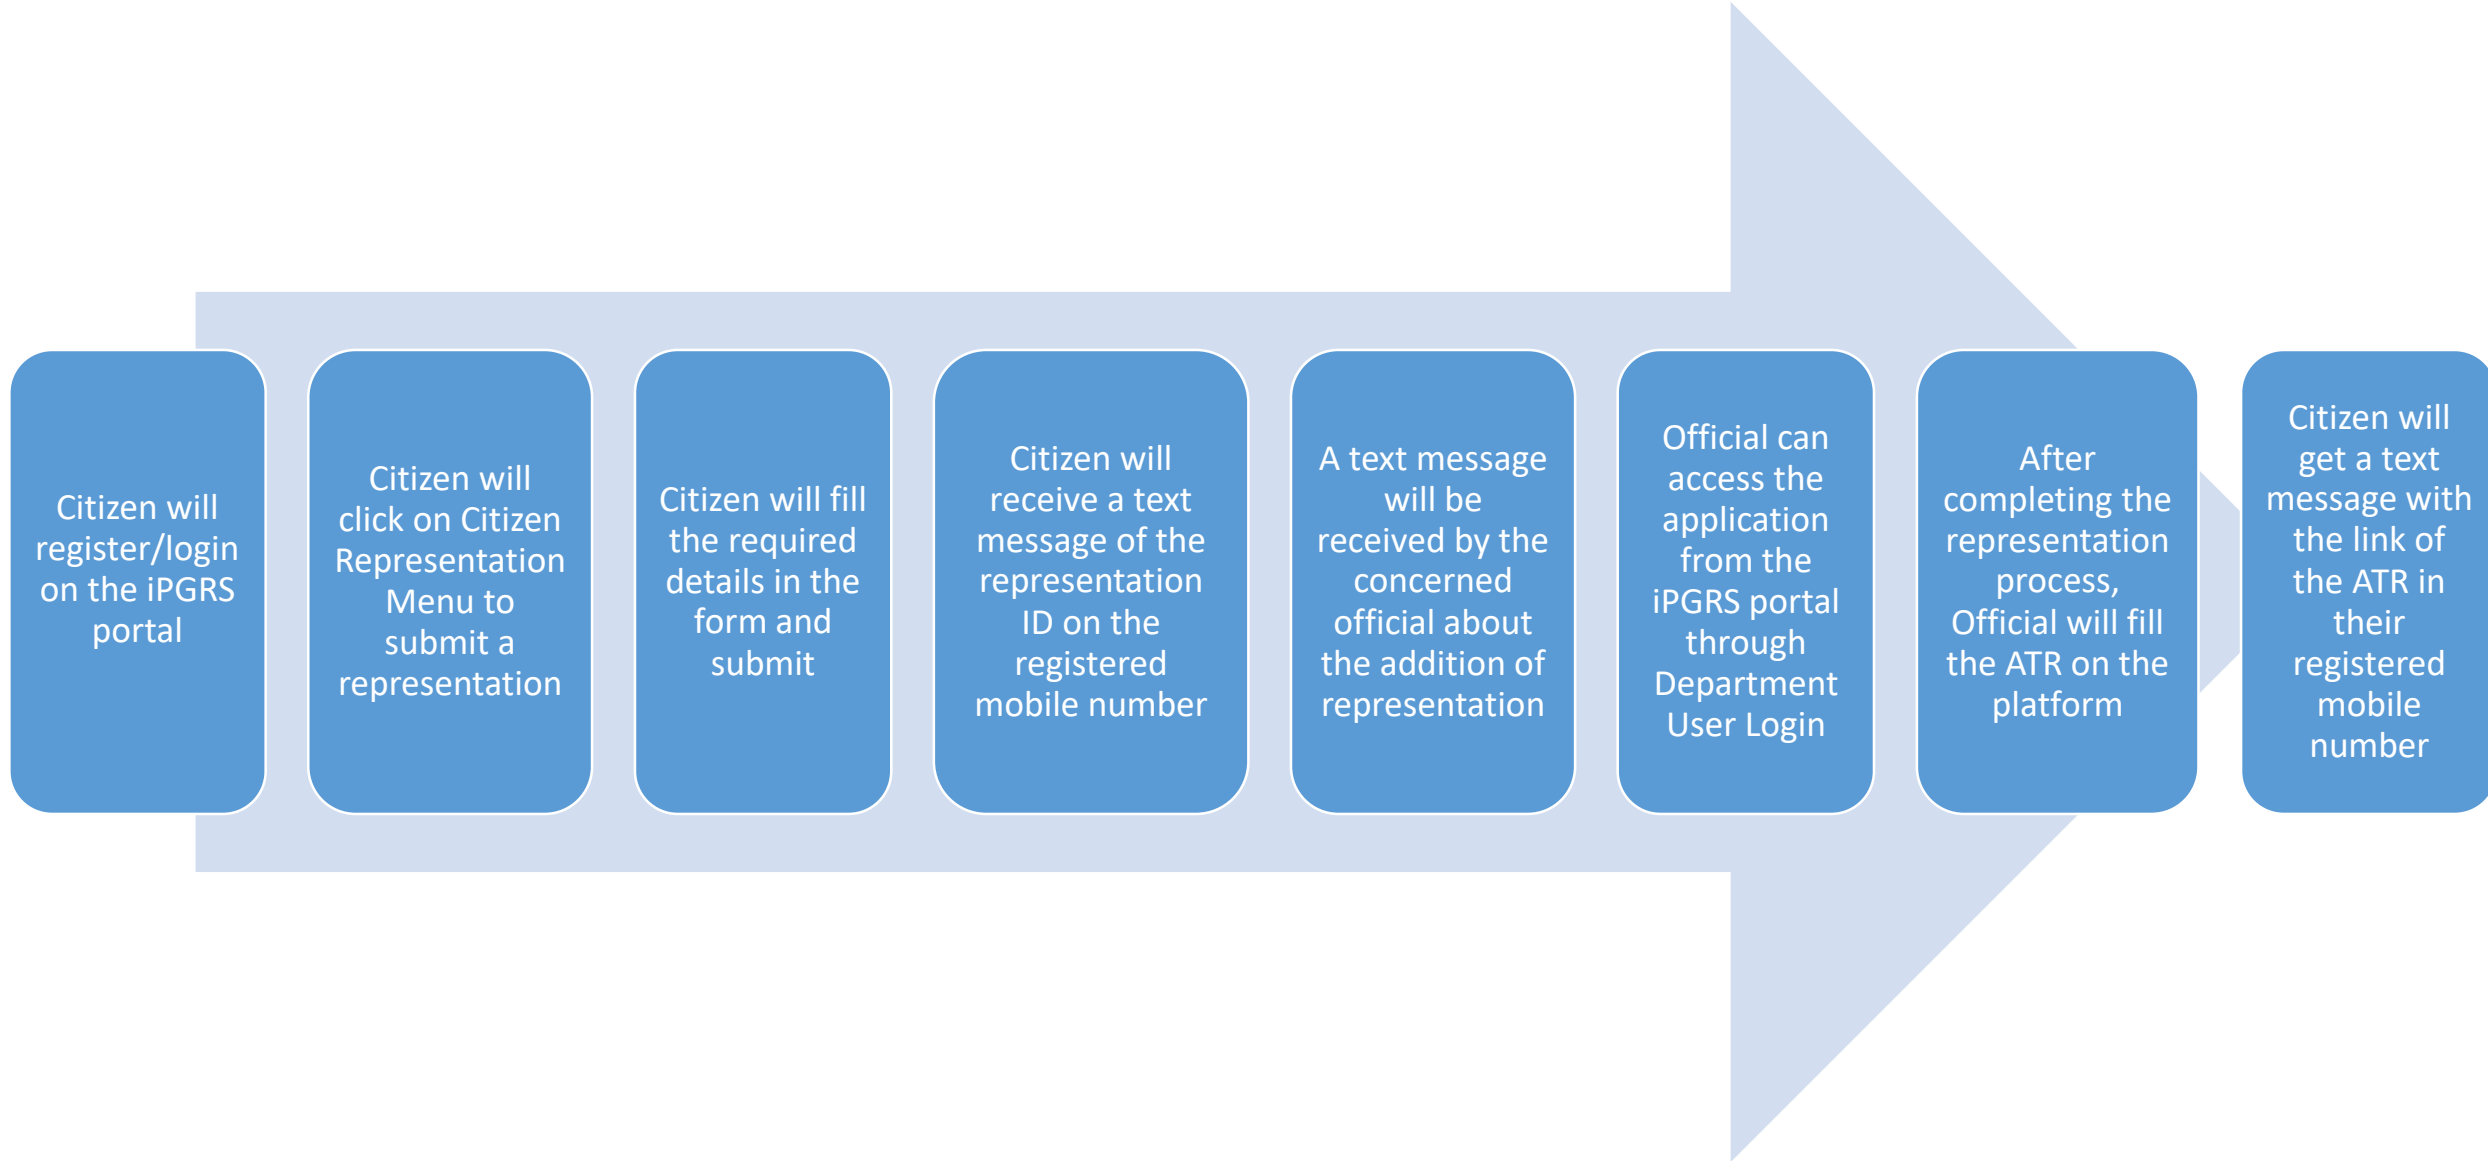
Citizen will register/login on the iPGRS portal

Citizen will click on Citizen Representation Menu to submit a representation

Citizen will fill the required details in the form and submit

Citizen will receive a text message of the representation ID on the registered mobile number

A text message will be received by the concerned official about the addition of representation

Official can access the application from the iPGRS portal through Department User Login

After completing the representation process, Official will fill the ATR on the platform

Citizen will get a text message with the link of the ATR in their registered mobile number